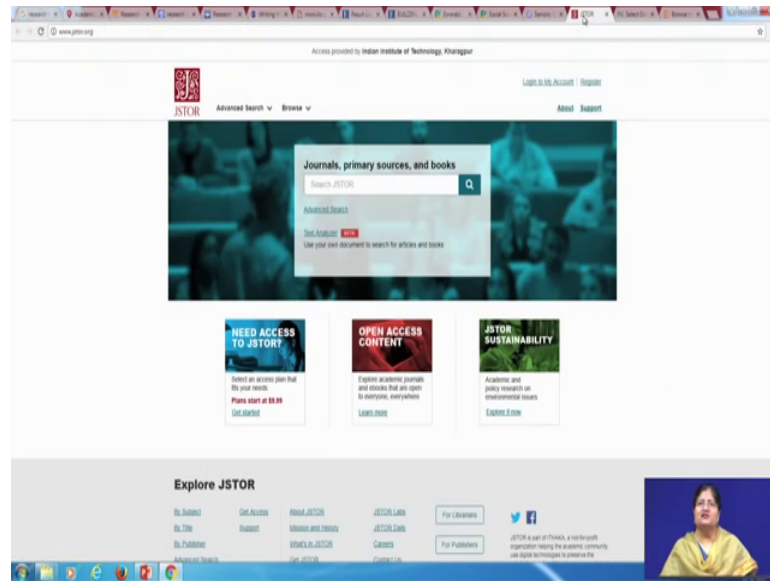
www.jstor.org

Access provided by Indian Institute of Technology, Kharagpur

JSTOR

Advanced Search Browse

Login to My Account | Register

About Support

Journals, primary sources, and books

Search JSTOR

Advanced Search

Text Analyzer BETA

Use your own document to search for articles and books

NEED ACCESS TO JSTOR?

Select an access plan that fits your needs

Plans start at $9.99

Get started

OPEN ACCESS CONTENT

Explore academic journals and ebooks that are open to everyone, everywhere

Learn more

JSTOR SUSTAINABILITY

Academic and policy research on environmental issues

Explore it now

Explore JSTOR

By Subject

By Title

By Publisher

Advanced Search

Get Access

Support

About JSTOR

Mission and History

What's in JSTOR

Get JSTOR

JSTOR Labs

JSTOR Daily

Careers

Contact Us

For Librarians

For Publishers

JSTOR is part of ITHAKA, a not-for-profit organization helping the academic community use digital technologies to preserve the